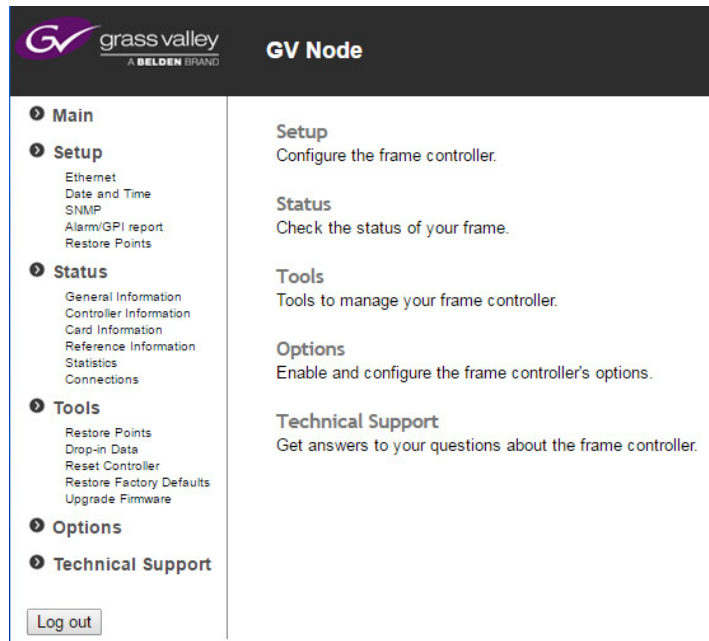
grass valley
A BELDEN BRAND

GV Node

Main

Setup
Ethernet
Date and Time
SNMP
Alarm/GPI report
Restore Points

Status
General Information
Controller Information
Card Information
Reference Information
Statistics
Connections

Tools
Restore Points
Drop-in Data
Reset Controller
Restore Factory Defaults
Upgrade Firmware

Options

Technical Support

Log out

Setup
Configure the frame controller.

Status
Check the status of your frame.

Tools
Tools to manage your frame controller.

Options
Enable and configure the frame controller's options.

Technical Support
Get answers to your questions about the frame controller.